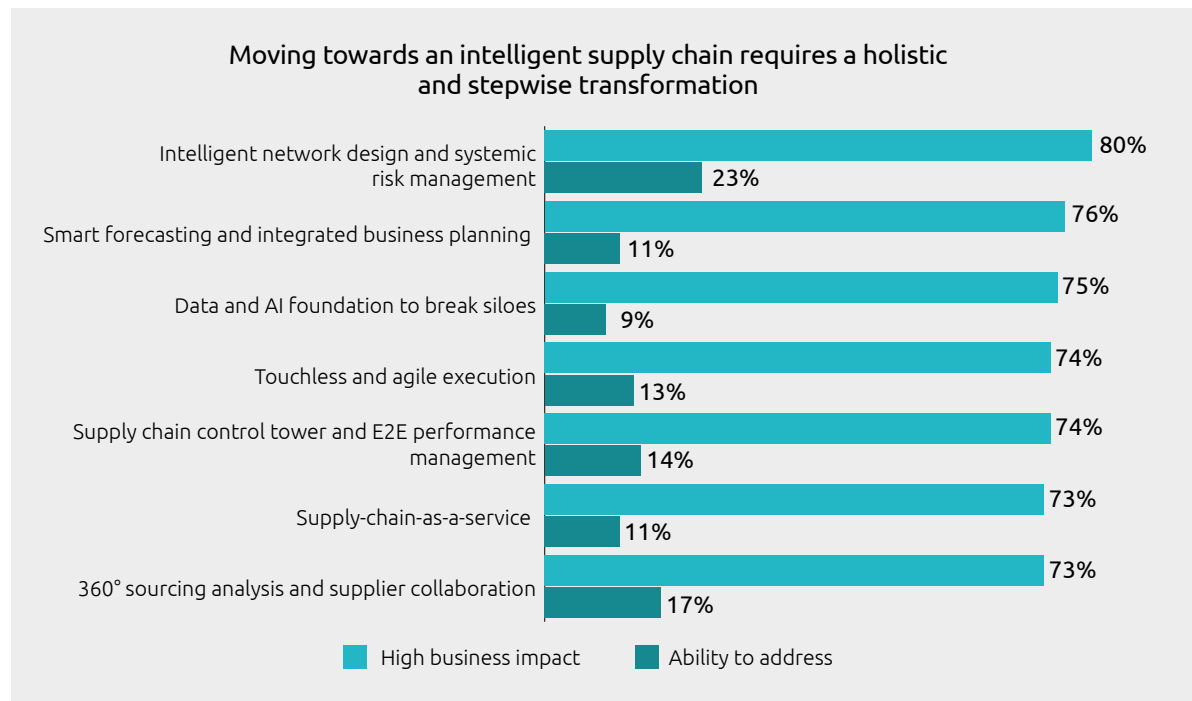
Moving towards an intelligent supply chain requires a holistic and stepwise transformation

| | High business impact | Ability to address |
|---|---|---|
| Intelligent network design and systemic risk management | 80% | 23% |
| Smart forecasting and integrated business planning | 76% | 11% |
| Data and AI foundation to break siloes | 75% | 9% |
| Touchless and agile execution | 74% | 13% |
| Supply chain control tower and E2E performance management | 74% | 14% |
| Supply-chain-as-a-service | 73% | 11% |
| 360° sourcing analysis and supplier collaboration | 73% | 17% |

High business impact
Ability to address